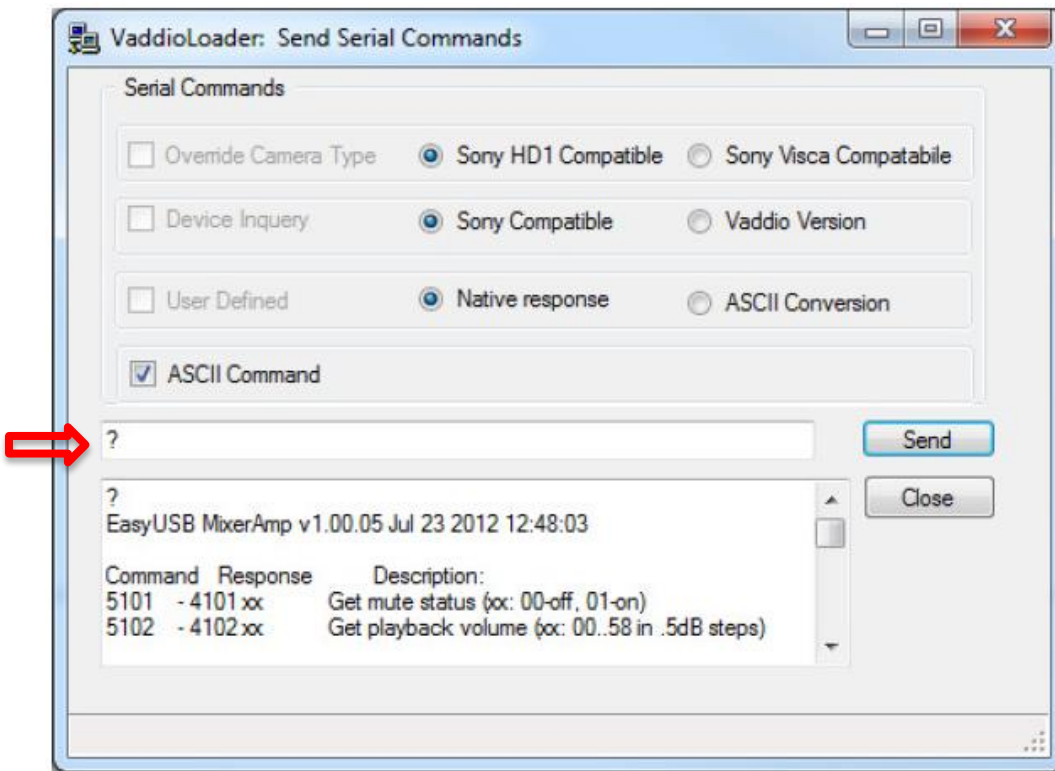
VaddioLoader: Send Serial Commands

Serial Commands

Override Camera Type
Sony HD1 Compatible
Sony Visca Compatabile

Device Inquery
Sony Compatible
Vaddio Version

User Defined
Native response
ASCII Conversion

ASCII Command

?

Send

Close

?
EasyUSB MixerAmp v1.00.05 Jul 23 2012 12:48:03

| Command | Response | Description: |
|---|---|---|
| 5101 | - 4101 xx | Get mute status (xx: 00-off, 01-on) |
| 5102 | - 4102 xx | Get playback volume (xx: 00..58 in .5dB steps) |